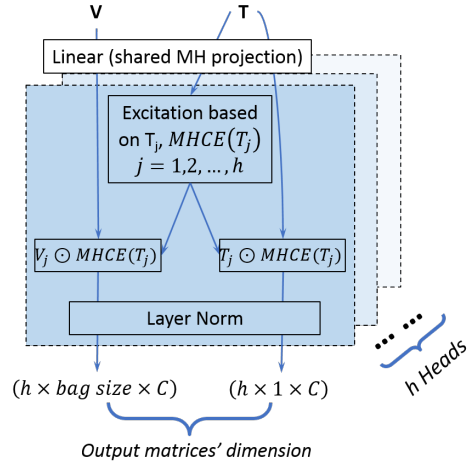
V

T

Linear (shared MH projection)

Excitation based on T$_j$, $MHCE(T_j)$
$j = 1,2,\ldots,h$

$V_j \odot MHCE(T_j)$

$T_j \odot MHCE(T_j)$

Layer Norm

h Heads

$(h \times bag\ size \times C)$

$(h \times 1 \times C)$

Output matrices' dimension